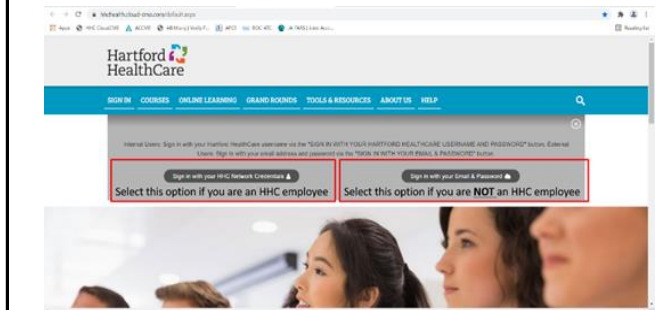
hhchealth.cloud-cme.com/default.aspx

Apps HHC CloudCME ACCME AB Hiring | Verify P... APCE SOC ATC Reading list

Hartford HealthCare

SIGN IN COURSES ONLINE LEARNING GRAND ROUNDS TOOLS & RESOURCES ABOUT US HELP

Internal Users: Sign in with your Hartford HealthCare username via the "SIGN IN WITH YOUR HARTFORD HEALTHCARE USERNAME AND PASSWORD" button. External Users: Sign in with your email address and password via the "SIGN IN WITH YOUR EMAIL & PASSWORD" button.

Sign in with your HHC Network Credentials

Select this option if you are an HHC employee

Sign in with your Email & Password

Select this option if you are NOT an HHC employee